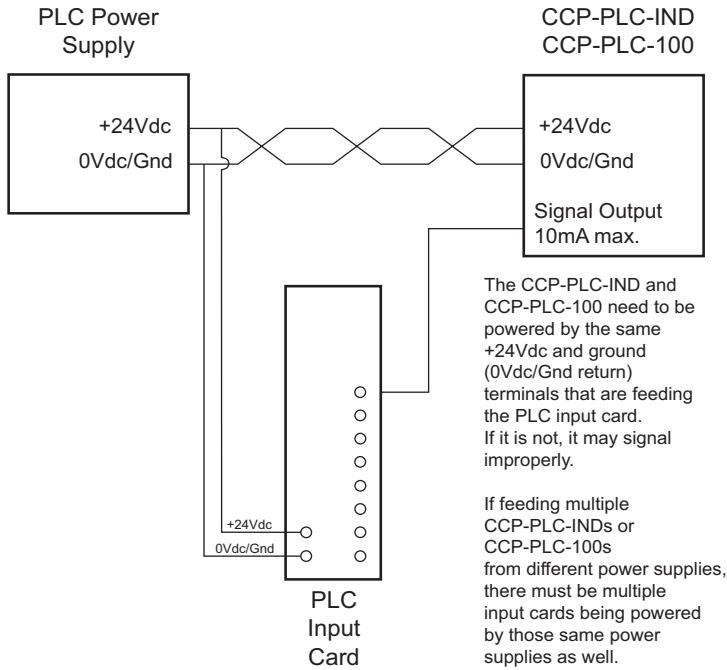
PLC Power Supply

+24Vdc
0Vdc/Gnd

CCP-PLC-IND
CCP-PLC-100

+24Vdc
0Vdc/Gnd

Signal Output
10mA max.

The CCP-PLC-IND and CCP-PLC-100 need to be powered by the same +24Vdc and ground (0Vdc/Gnd return) terminals that are feeding the PLC input card. If it is not, it may signal improperly.

If feeding multiple CCP-PLC-INDs or CCP-PLC-100s from different power supplies, there must be multiple input cards being powered by those same power supplies as well.

+24Vdc
0Vdc/Gnd

PLC
Input
Card